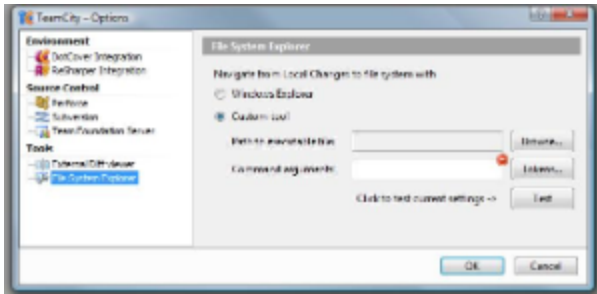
TeamCity – Options

Environment
DotCover Integration
ReSharper Integration
Source Control
Perforce
Subversion
Team Foundation Server
Tools
External Diff viewer
File System Explorer

File System Explorer

Navigate from Local Changes to file system with
Windows Explorer
Custom tool
Path to executable file:
Browse...
Command arguments:
Tokens...
Click to test current settings ->
Test

OK
Cancel